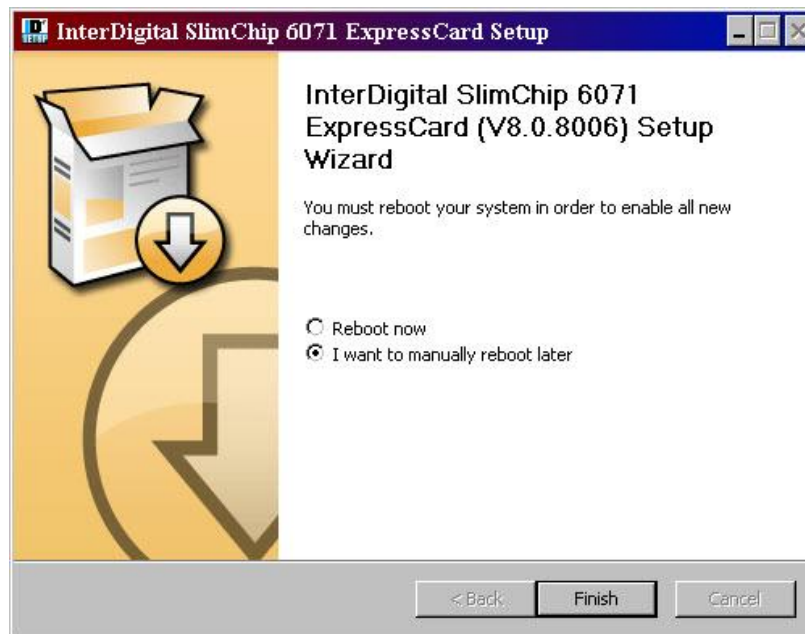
InterDigital SlimChip 6071 ExpressCard Setup

InterDigital SlimChip 6071 ExpressCard (V8.0.8006) Setup Wizard

You must reboot your system in order to enable all new changes.

Reboot now
I want to manually reboot later

< Back
Finish
Cancel